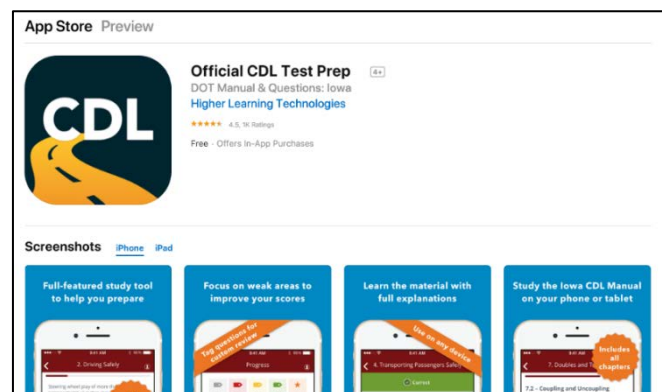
App Store Preview

CDL

Official CDL Test Prep 4+

DOT Manual & Questions: Iowa

Higher Learning Technologies

★★★★★ 4.5, 1K Ratings

Free · Offers In-App Purchases

Screenshots iPhone iPad

Full-featured study tool to help you prepare

2. Driving Safely

Focus on weak areas to improve your scores

Tag questions for custom review

Progress

Learn the material with full explanations

Use on any device

4. Transporting Passengers Safely

Correct

Study the Iowa CDL Manual on your phone or tablet

Includes all chapters

7. Doubles and T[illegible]

7.2 – Coupling and Uncoupling